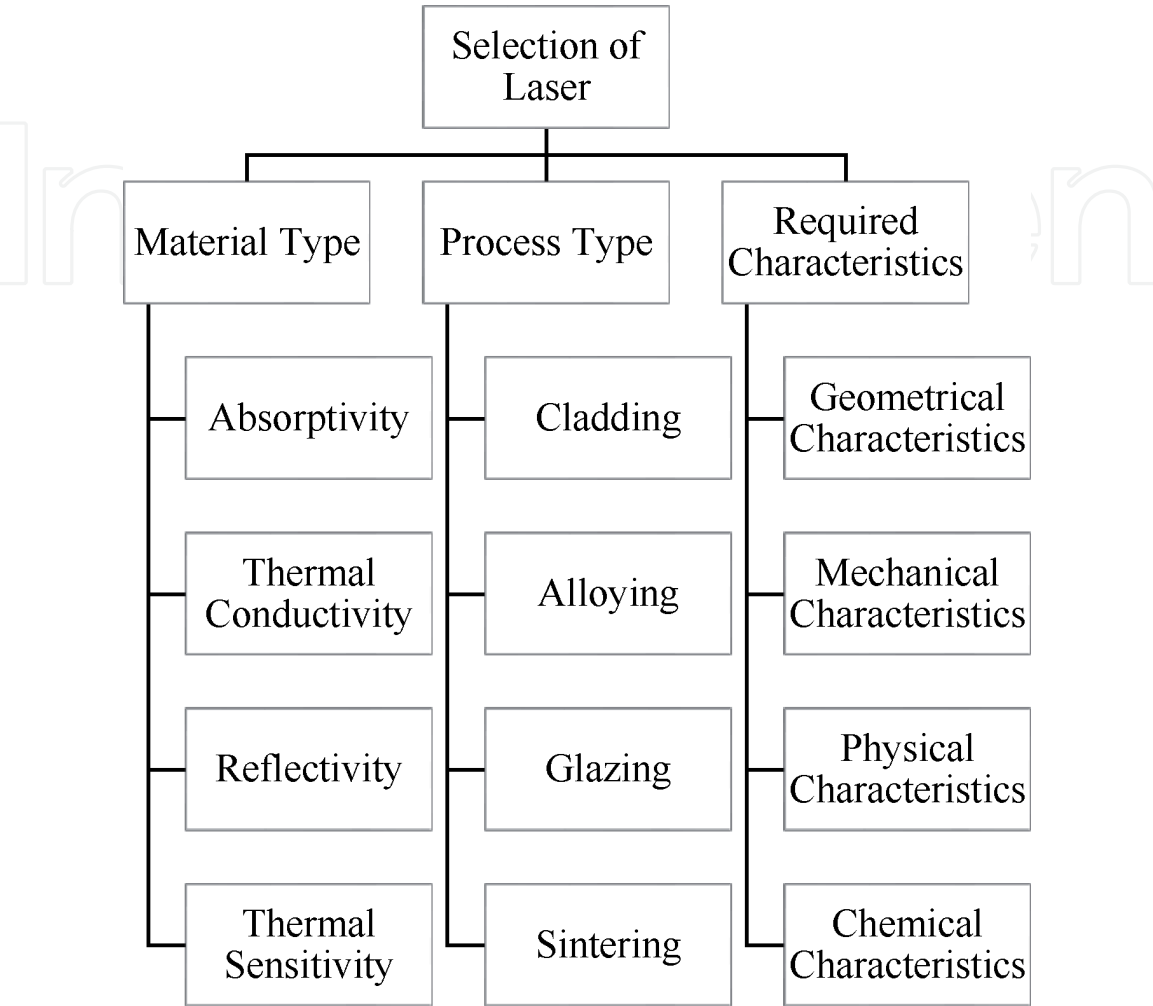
Selection of Laser

Material Type

Absorptivity

Thermal Conductivity

Reflectivity

Thermal Sensitivity

Process Type

Cladding

Alloying

Glazing

Sintering

Required Characteristics

Geometrical Characteristics

Mechanical Characteristics

Physical Characteristics

Chemical Characteristics